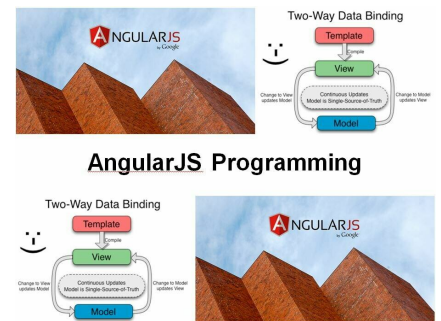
ANGULARJS by Google

Two-Way Data Binding

Template

Compile

View

Change to View updates Model

Continuous Updates Model is Single-Source-of-Truth

Change to Model updates View

Model

AngularJS Programming

Two-Way Data Binding

Template

Compile

View

Change to View updates Model

Continuous Updates Model is Single-Source-of-Truth

Change to Model updates View

Model

ANGULARJS by Google